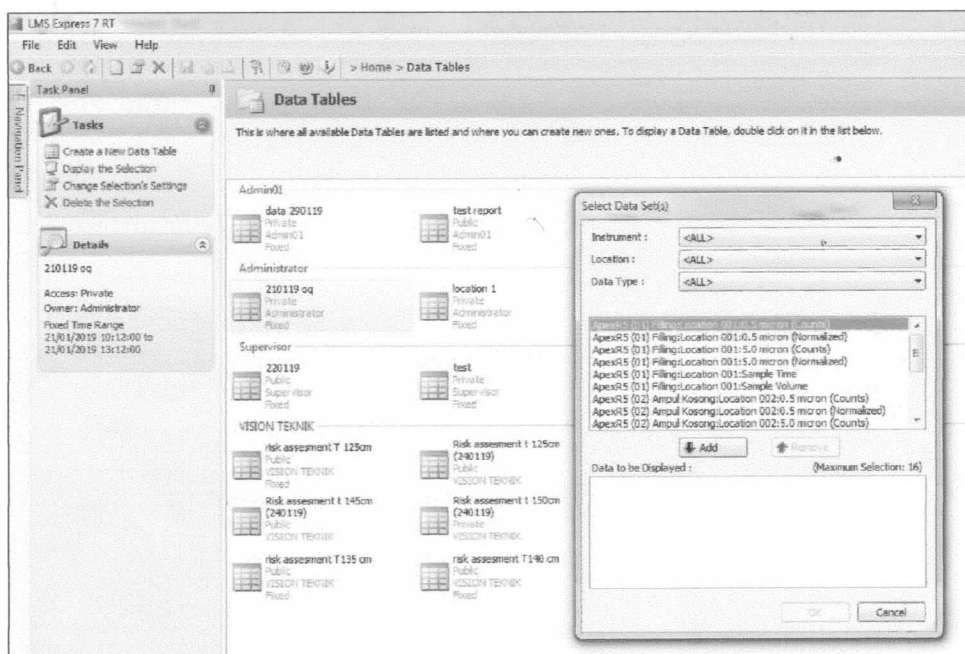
LMS Express 7 RT

File Edit View Help

Back > Home > Data Tables

Task Panel

Navigation Panel

Tasks

Create a New Data Table
Display the Selection
Change Selection's Settings
Delete the Selection

Details

210119 oq

Access: Private
Owner: Administrator
Fixed Time Range
21/01/2019 10:12:00 to
21/01/2019 13:12:00

Data Tables

This is where all available Data Tables are listed and where you can create new ones. To display a Data Table, double click on it in the list below.

Admin01

data 290119
Private
Admin01
Fixed

test report
Public
Admin01
Fixed

Administrator

210119 oq
Private
Administrator
Fixed

location 1
Private
Administrator
Fixed

Supervisor

220119
Public
Supervisor
Fixed

test
Private
Supervisor
Fixed

VISION TEKNIK

risk assesment T 125cm
Public
VISION TEKNIK
Fixed

Risk assesment t 125cm (240119)
Public
VISION TEKNIK

Risk assesment t 145cm (240119)
Public
VISION TEKNIK

Risk assesment t 150cm (240119)
Private
VISION TEKNIK

risk assesment T135 cm
Public
VISION TEKNIK
Fixed

risk assesment T140 cm
Public
VISION TEKNIK
Fixed

Select Data Set(s)

Instrument : <ALL>
Location : <ALL>
Data Type : <ALL>

ApexR5 (01) Filling:Location 001:0.5 micron (Counts)
ApexR5 (01) Filling:Location 001:0.5 micron (Normalized)
ApexR5 (01) Filling:Location 001:5.0 micron (Counts)
ApexR5 (01) Filling:Location 001:5.0 micron (Normalized)
ApexR5 (01) Filling:Location 001:Sample Time
ApexR5 (01) Filling:Location 001:Sample Volume
ApexR5 (02) Ampul Kosong:Location 002:0.5 micron (Counts)
ApexR5 (02) Ampul Kosong:Location 002:0.5 micron (Normalized)
ApexR5 (02) Ampul Kosong:Location 002:5.0 micron (Counts)

Add
Remove

Data to be Displayed :
(Maximum Selection: 16)

OK
Cancel